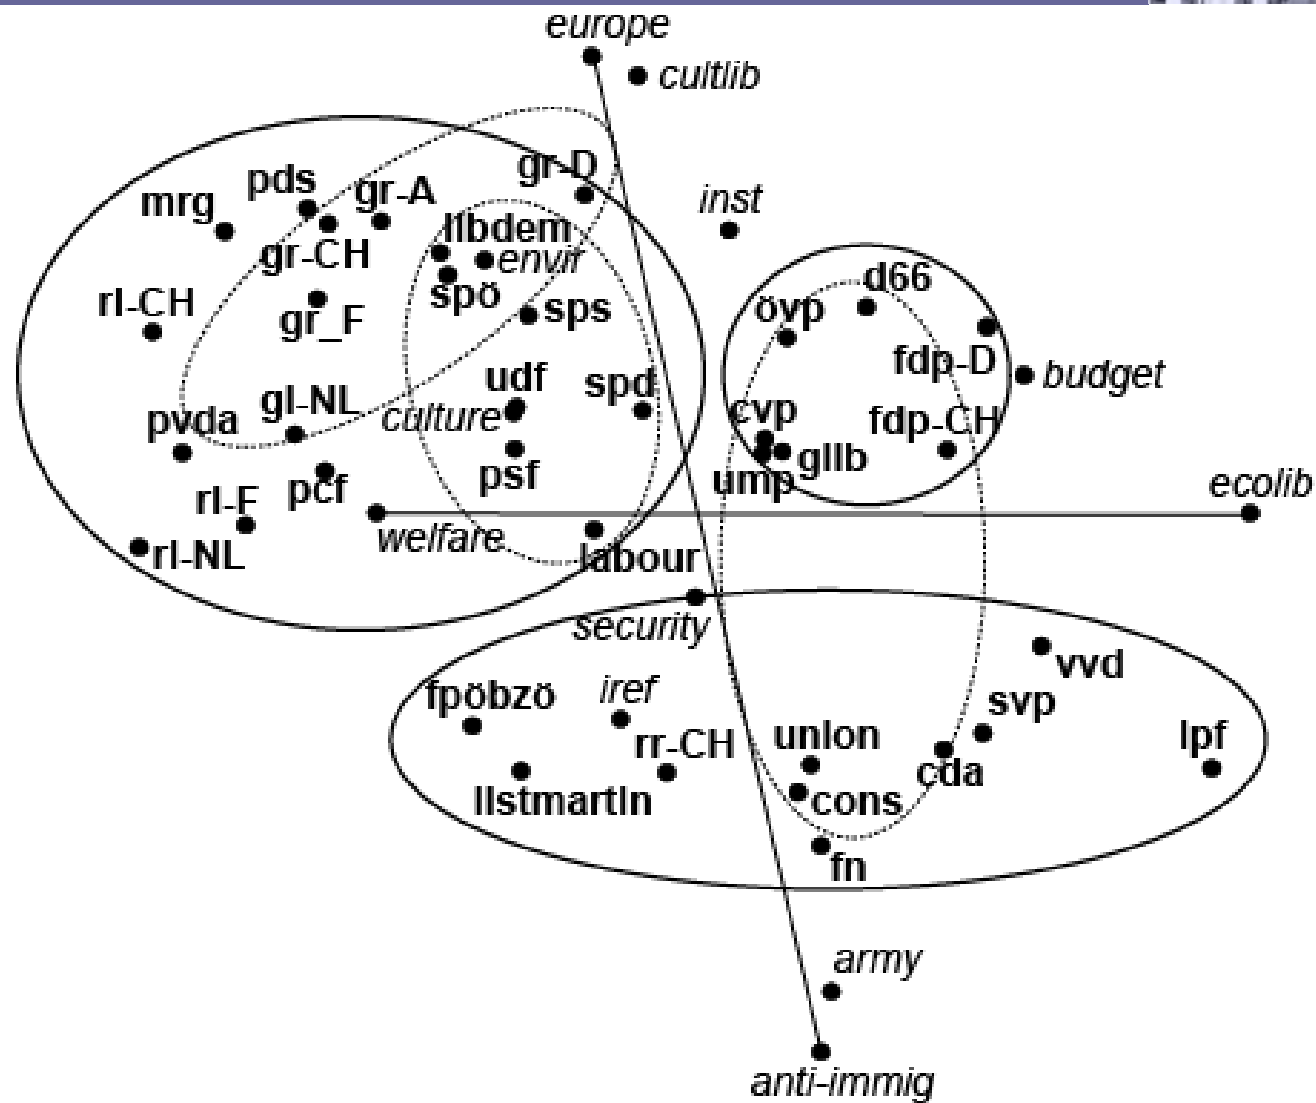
europe
cultlib
gr-D
pds
gr-A
mrg
inst
libdem
gr-CH
envir
d66
spö
rl-CH
gr_F
sps
övp
fdp-D
budget
udf
spd
gl-NL
pvda
culture
cvp
fdp-CH
gllb
psf
pcf
ump
rl-F
ecolib
welfare
rl-NL
labour
security
vvd
fpöbzö
iref
svp
union
rr-CH
lpf
cda
llstmartin
cons
fn
army
anti-immig